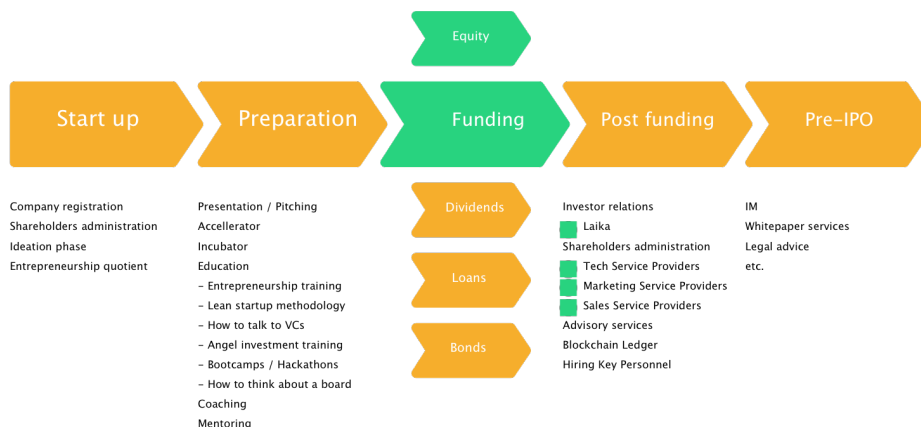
Equity

Start up

Preparation

Funding

Post funding

Pre-IPO

Company registration
Shareholders administration
Ideation phase
Entrepreneurship quotient

Presentation / Pitching
Accellerator
Incubator
Education
- Entrepreneurship training
- Lean startup methodology
- How to talk to VCs
- Angel investment training
- Bootcamps / Hackathons
- How to think about a board
Coaching
Mentoring

Dividends

Loans

Bonds

Investor relations
Laika
Shareholders administration
Tech Service Providers
Marketing Service Providers
Sales Service Providers
Advisory services
Blockchain Ledger
Hiring Key Personnel

IM
Whitepaper services
Legal advice
etc.